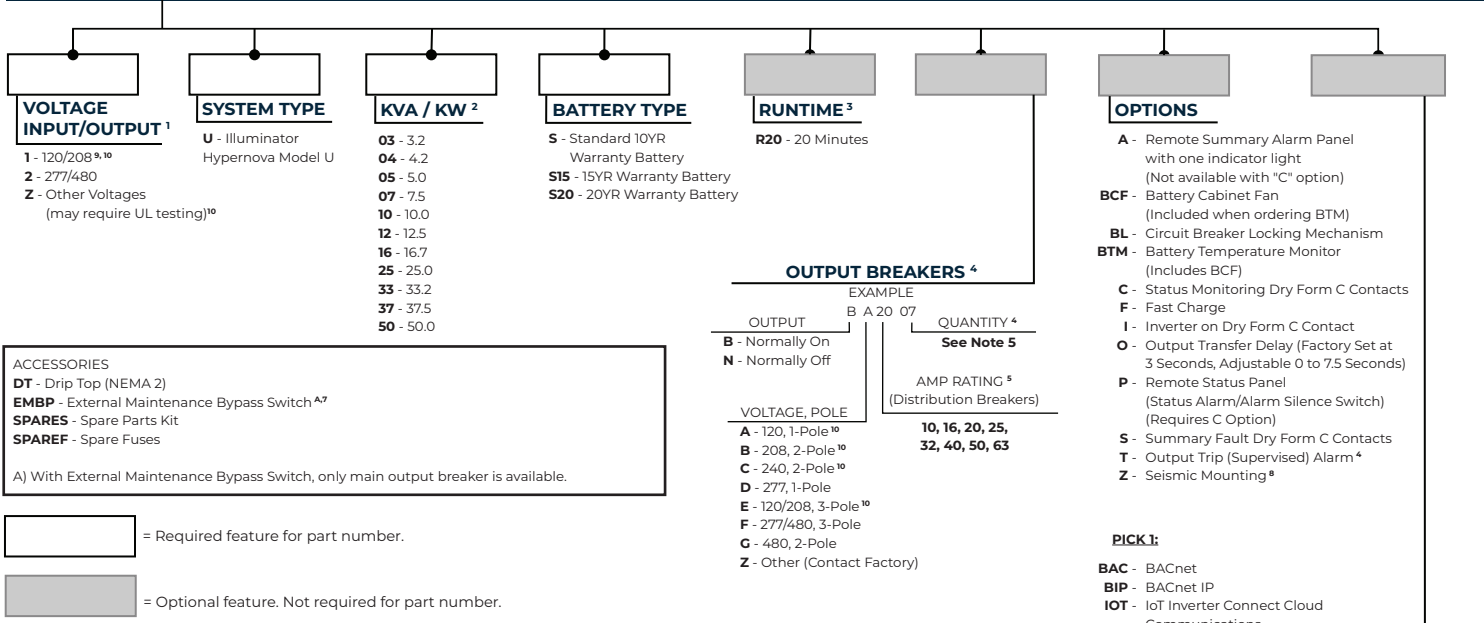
VOLTAGE INPUT/OUTPUT $^{1}$
1 - 120/208 $^{9,10}$
2 - 277/480
Z - Other Voltages (may require UL testing)$^{10}$

SYSTEM TYPE
U - Illuminator Hypernova Model U

KVA / KW $^{2}$
03 - 3.2
04 - 4.2
05 - 5.0
07 - 7.5
10 - 10.0
12 - 12.5
16 - 16.7
25 - 25.0
33 - 33.2
37 - 37.5
50 - 50.0

BATTERY TYPE
S - Standard 10YR Warranty Battery
S15 - 15YR Warranty Battery
S20 - 20YR Warranty Battery

RUNTIME $^{3}$
R20 - 20 Minutes

OPTIONS
A - Remote Summary Alarm Panel with one indicator light (Not available with "C" option)
BCF - Battery Cabinet Fan (Included when ordering BTM)
BL - Circuit Breaker Locking Mechanism
BTM - Battery Temperature Monitor (Includes BCF)
C - Status Monitoring Dry Form C Contacts
F - Fast Charge
I - Inverter on Dry Form C Contact
O - Output Transfer Delay (Factory Set at 3 Seconds, Adjustable 0 to 7.5 Seconds)
P - Remote Status Panel (Status Alarm/Alarm Silence Switch) (Requires C Option)
S - Summary Fault Dry Form C Contacts
T - Output Trip (Supervised) Alarm $^{4}$
Z - Seismic Mounting $^{8}$

OUTPUT BREAKERS $^{4}$
EXAMPLE
B A 20 07
OUTPUT
B - Normally On
N - Normally Off
QUANTITY $^{4}$
See Note 5
AMP RATING $^{5}$
(Distribution Breakers)
10, 16, 20, 25, 32, 40, 50, 63
VOLTAGE, POLE
A - 120, 1-Pole $^{10}$
B - 208, 2-Pole $^{10}$
C - 240, 2-Pole $^{10}$
D - 277, 1-Pole
E - 120/208, 3-Pole $^{10}$
F - 277/480, 3-Pole
G - 480, 2-Pole
Z - Other (Contact Factory)

ACCESSORIES
DT - Drip Top (NEMA 2)
EMBP - External Maintenance Bypass Switch $^{A,7}$
SPARES - Spare Parts Kit
SPAREF - Spare Fuses

A) With External Maintenance Bypass Switch, only main output breaker is available.

= Required feature for part number.

= Optional feature. Not required for part number.

PICK 1:
BAC - BACnet
BIP - BACnet IP
IOT - IoT Inverter Connect Cloud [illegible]